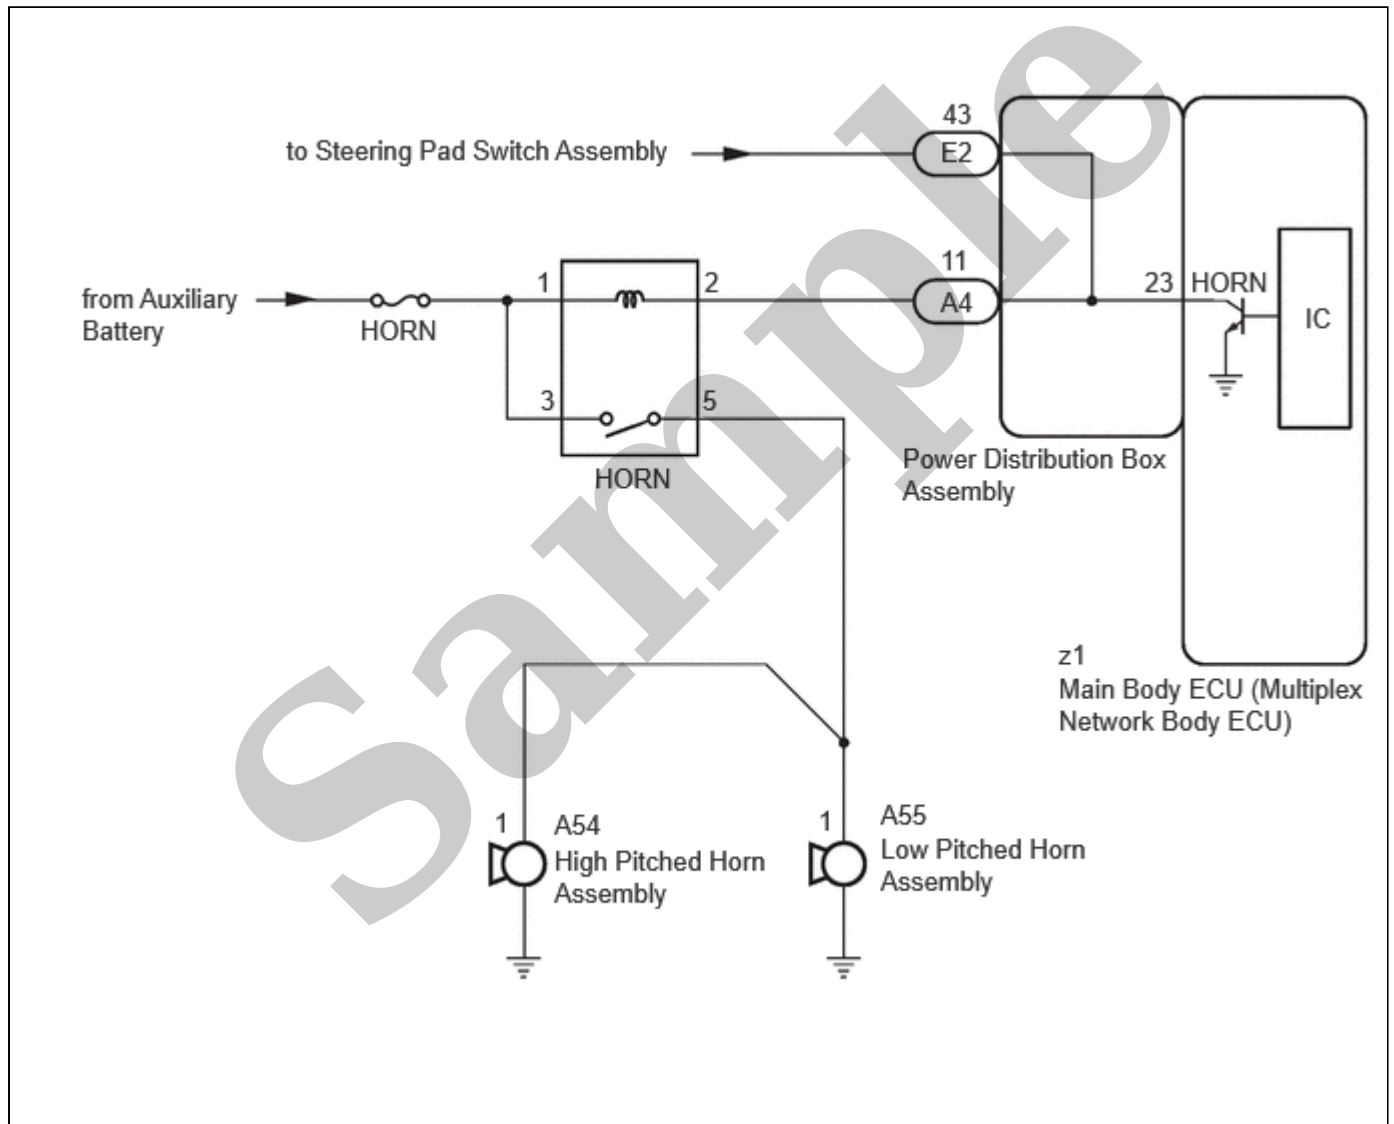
to Steering Pad Switch Assembly

43

E2

from Auxiliary Battery

HORN

1

2

11

A4

23 HORN

IC

3

5

HORN

Power Distribution Box Assembly

z1
Main Body ECU (Multiplex Network Body ECU)

1

A54
High Pitched Horn Assembly

1

A55
Low Pitched Horn Assembly

Sample